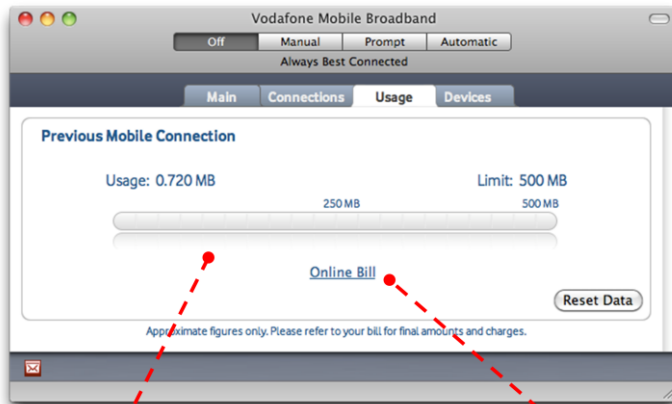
Vodafone Mobile Broadband

Off | Manual | Prompt | Automatic

Always Best Connected

Main | Connections | Usage | Devices

Previous Mobile Connection

Usage: 0.720 MB

Limit: 500 MB

250 MB

500 MB

Online Bill

Reset Data

Approximate figures only. Please refer to your bill for final amounts and charges.